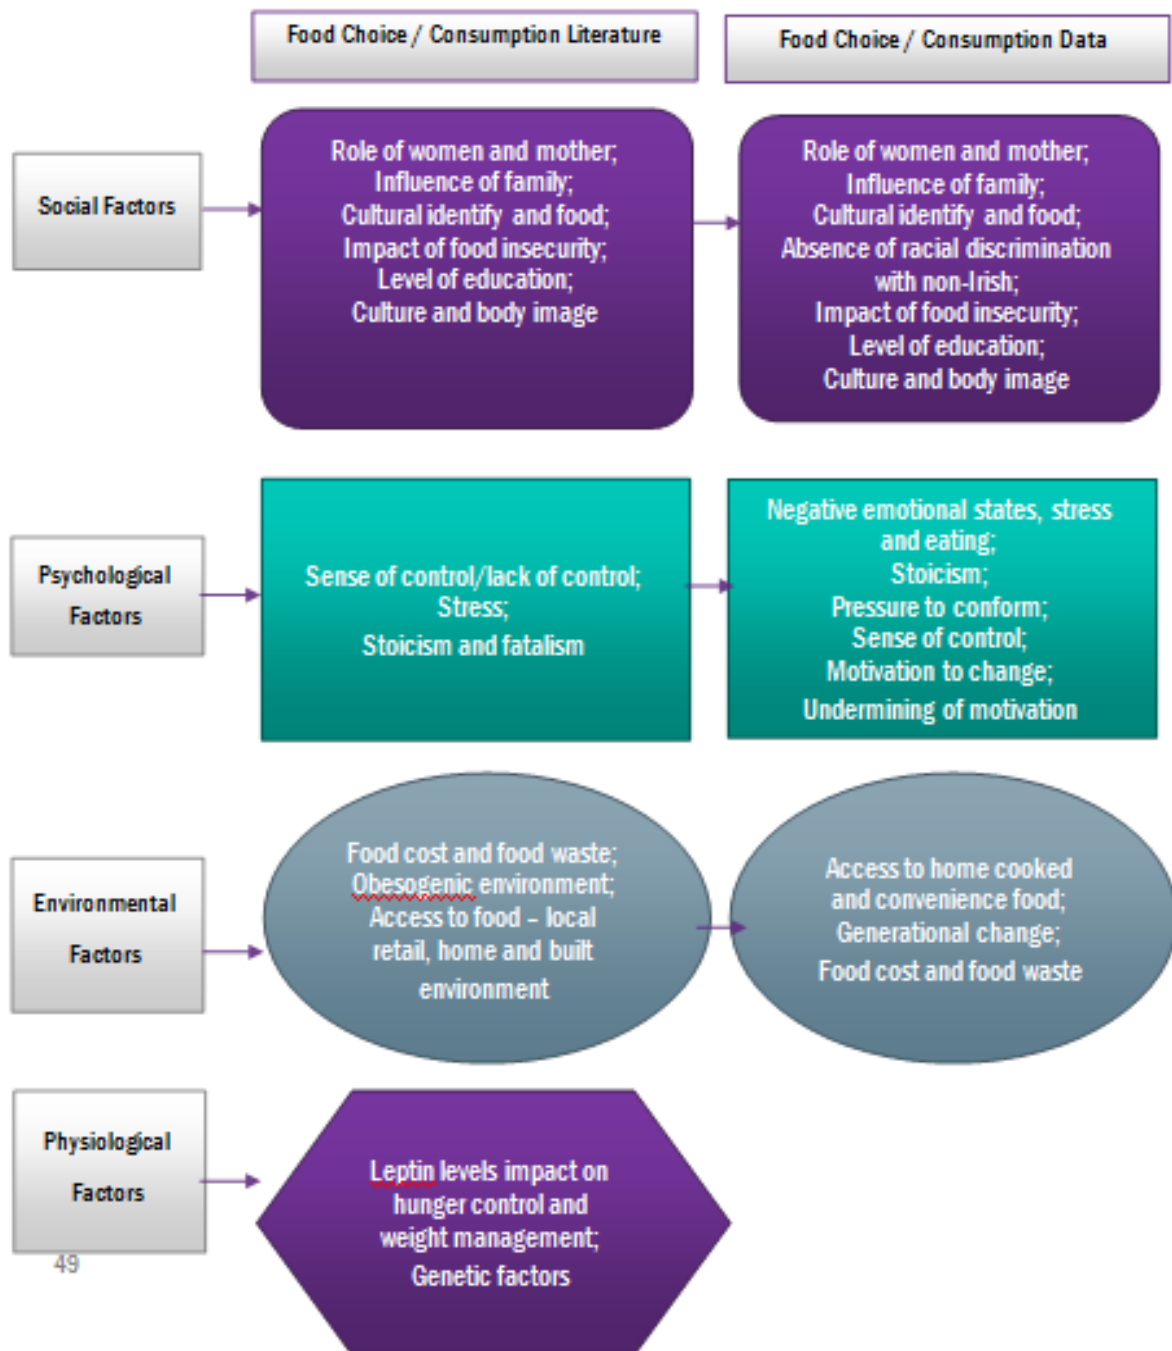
Food Choice / Consumption Literature

Food Choice / Consumption Data

Social Factors

Role of women and mother;
Influence of family;
Cultural identify and food;
Impact of food insecurity;
Level of education;
Culture and body image

Role of women and mother;
Influence of family;
Cultural identify and food;
Absence of racial discrimination with non-Irish;
Impact of food insecurity;
Level of education;
Culture and body image

Psychological Factors

Sense of control/lack of control;
Stress;
Stoicism and fatalism

Negative emotional states, stress and eating;
Stoicism;
Pressure to conform;
Sense of control;
Motivation to change;
Undermining of motivation

Environmental Factors

Food cost and food waste;
Obesogenic environment;
Access to food – local retail, home and built environment

Access to home cooked and convenience food;
Generational change;
Food cost and food waste

Physiological Factors

Leptin levels impact on hunger control and weight management;
Genetic factors

49